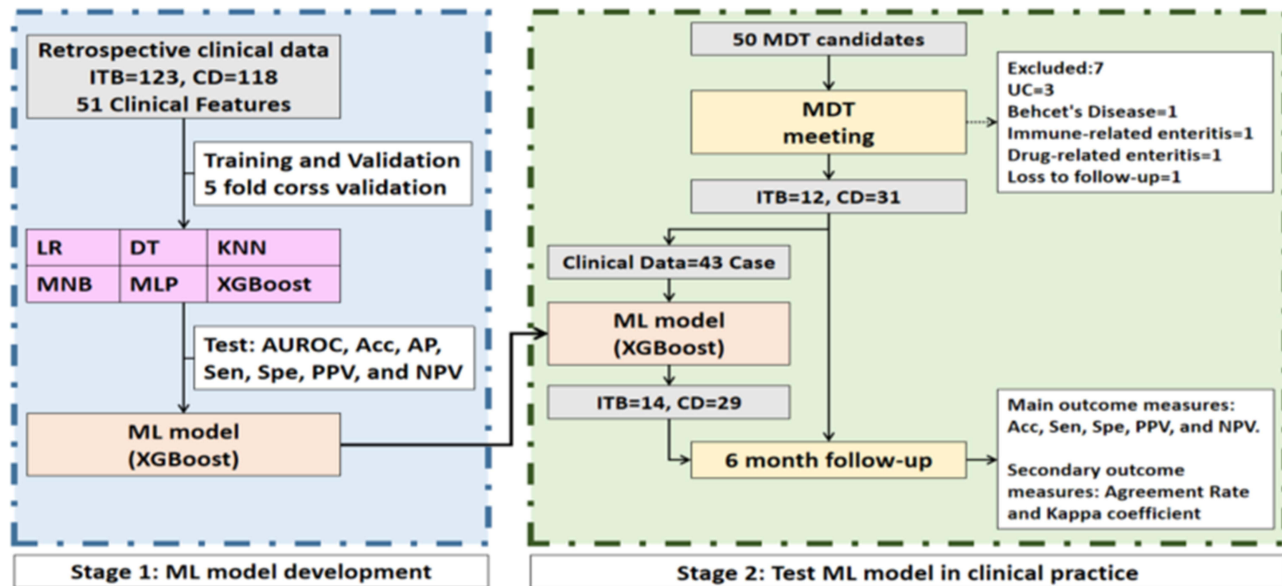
Retrospective clinical data
ITB=123, CD=118
51 Clinical Features

Training and Validation
5 fold corss validation

| LR | DT | KNN |
|---|---|---|
| MNB | MLP | XGBoost |

Test: AUROC, Acc, AP, Sen, Spe, PPV, and NPV

ML model
(XGBoost)

Stage 1: ML model development

50 MDT candidates

MDT
meeting

Excluded:7
UC=3
Behcet's Disease=1
Immune-related enteritis=1
Drug-related enteritis=1
Loss to follow-up=1

ITB=12, CD=31

Clinical Data=43 Case

ML model
(XGBoost)

ITB=14, CD=29

6 month follow-up

Main outcome measures:
Acc, Sen, Spe, PPV, and NPV.

Secondary outcome measures: Agreement Rate and Kappa coefficient

Stage 2: Test ML model in clinical practice